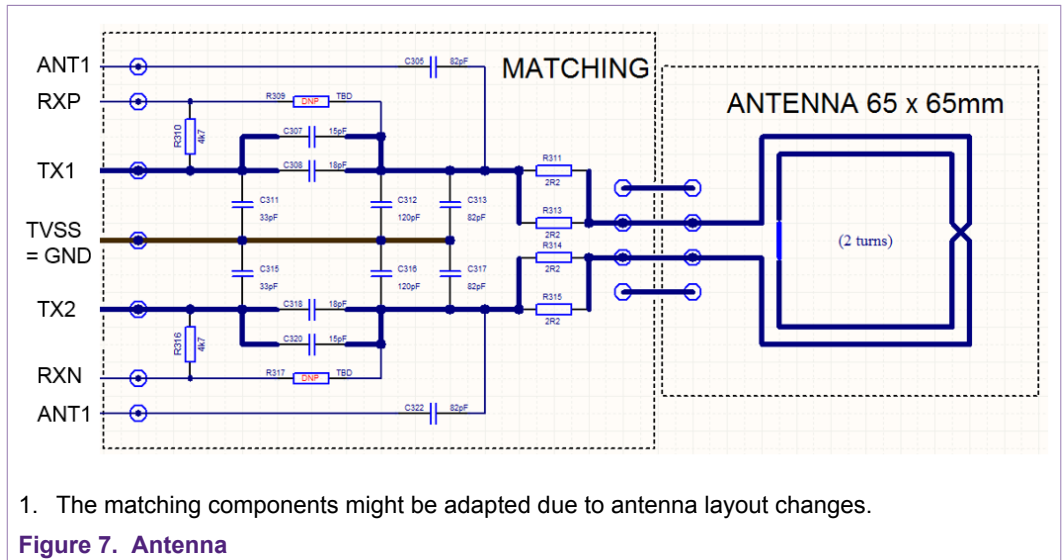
ANT1
RXP
TX1
TVSS = GND
TX2
RXN
ANT1

C305 82pF
MATCHING
R309 DNP TBD
R310 4k7
C307 15pF
C308 18pF
C311 33pF
C312 120pF
C313 82pF
R311 2R2
R313 2R2
R314 2R2
R315 2R2
C315 33pF
C316 120pF
C317 82pF
C318 18pF
C320 15pF
R316 4k7
R317 DNP TBD
C322 82pF

ANTENNA 65 x 65mm
(2 turns)

1. The matching components might be adapted due to antenna layout changes.

Figure 7. Antenna